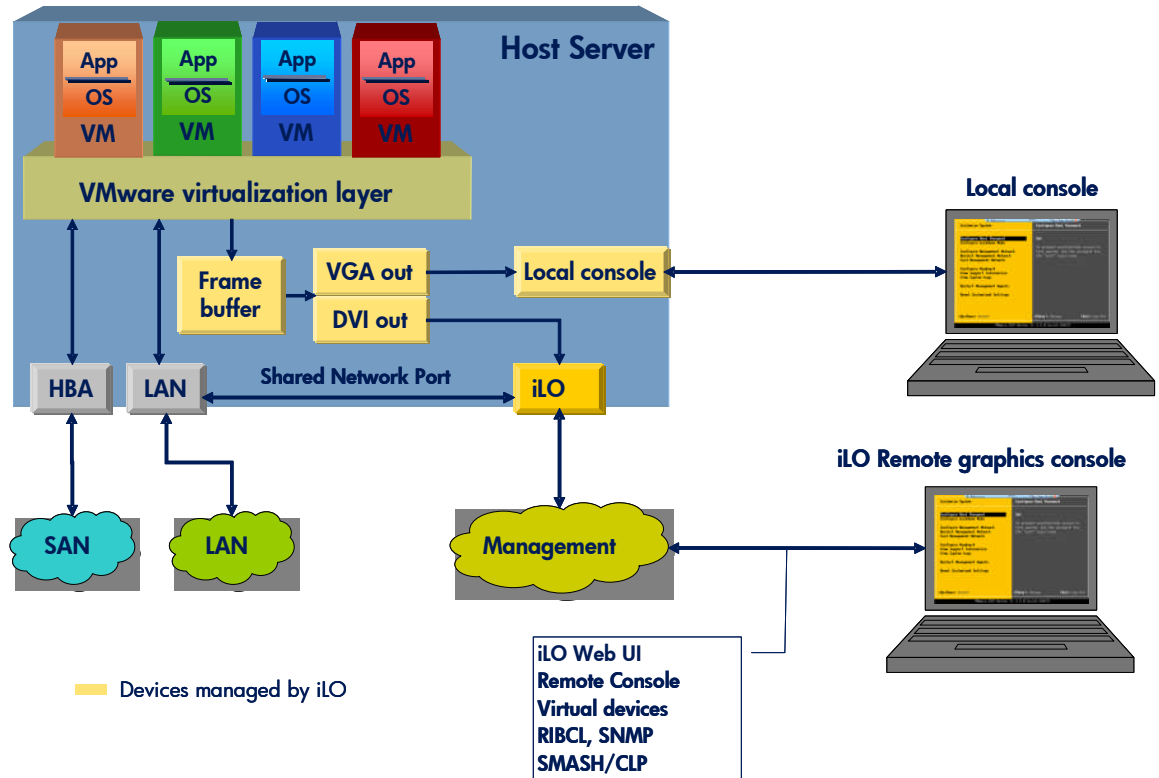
Host Server

App
OS
VM

App
OS
VM

App
OS
VM

App
OS
VM

VMware virtualization layer

Frame buffer

VGA out

DVI out

Local console

Local console

HBA

LAN

Shared Network Port

iLO

SAN

LAN

Management

iLO Remote graphics console

iLO Web UI
Remote Console
Virtual devices
RIBCL, SNMP
SMASH/CLP

Devices managed by iLO